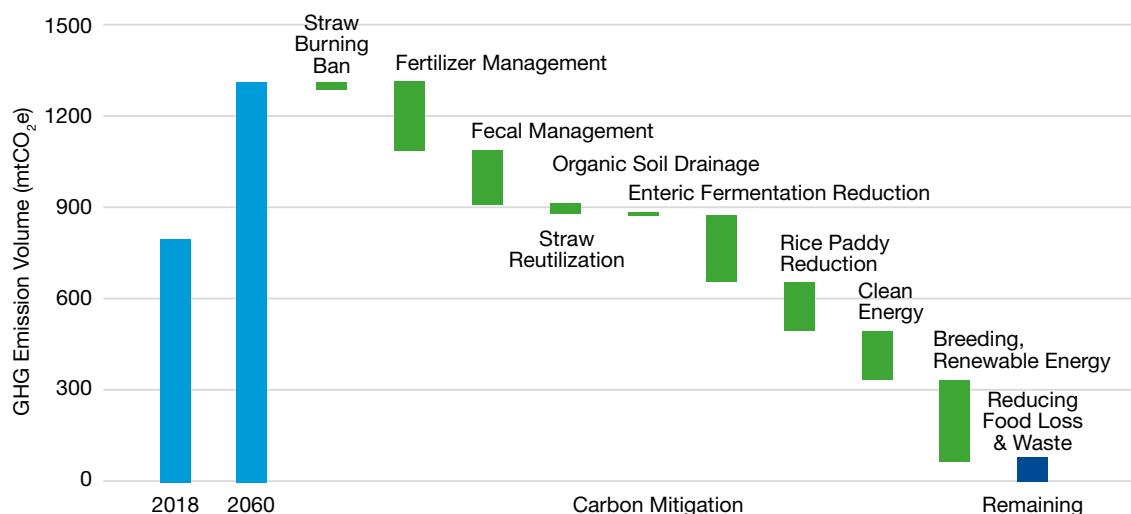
1500
1200
900
600
300
0

GHG Emission Volume ($mtCO_2e$)

Straw Burning Ban
Fertilizer Management
Fecal Management
Organic Soil Drainage
Straw Reutilization
Enteric Fermentation Reduction
Rice Paddy Reduction
Clean Energy
Breeding, Renewable Energy
Reducing Food Loss & Waste

2018
2060
Carbon Mitigation
Remaining